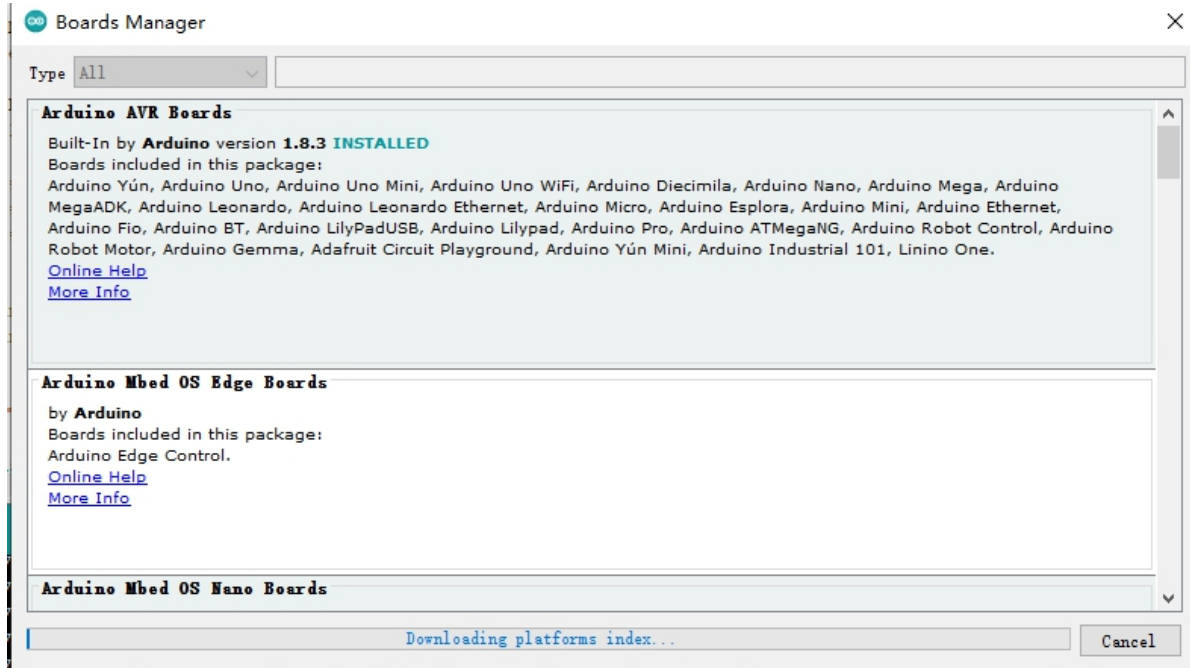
Boards Manager

Type All

Arduino AVR Boards

Built-In by **Arduino** version **1.8.3** **INSTALLED**
Boards included in this package:
Arduino Yún, Arduino Uno, Arduino Uno Mini, Arduino Uno WiFi, Arduino Diecimila, Arduino Nano, Arduino Mega, Arduino MegaADK, Arduino Leonardo, Arduino Leonardo Ethernet, Arduino Micro, Arduino Esplora, Arduino Mini, Arduino Ethernet, Arduino Fio, Arduino BT, Arduino LilyPadUSB, Arduino Lilypad, Arduino Pro, Arduino ATMegaNG, Arduino Robot Control, Arduino Robot Motor, Arduino Gemma, Adafruit Circuit Playground, Arduino Yún Mini, Arduino Industrial 101, Linino One.
Online Help
More Info

Arduino Mbed OS Edge Boards

by **Arduino**
Boards included in this package:
Arduino Edge Control.
Online Help
More Info

Arduino Mbed OS Nano Boards

Downloading platforms index...

Cancel